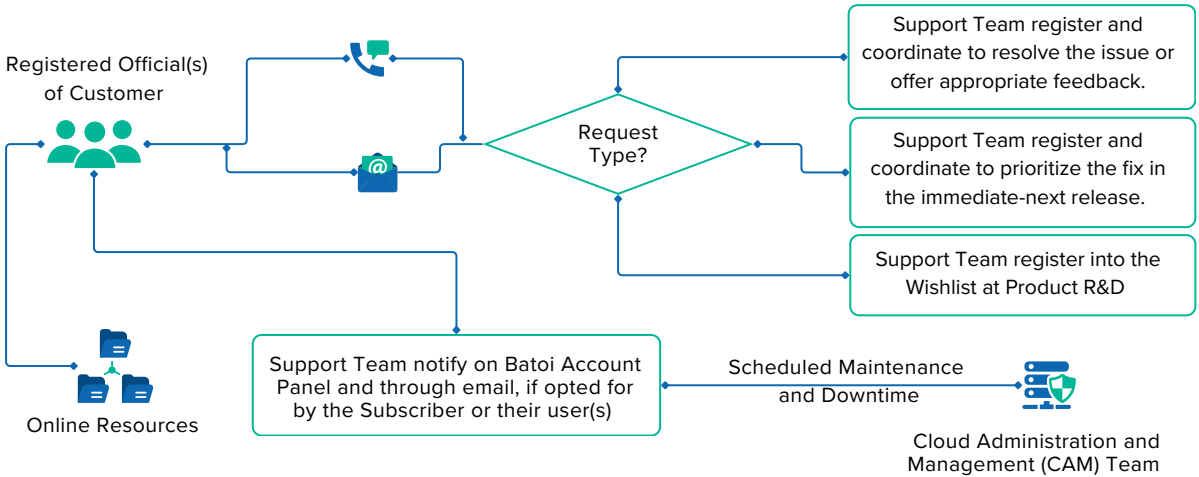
Registered Official(s) of Customer

Request Type?

Support Team register and coordinate to resolve the issue or offer appropriate feedback.

Support Team register and coordinate to prioritize the fix in the immediate-next release.

Support Team register into the Wishlist at Product R&D

Support Team notify on Batoi Account Panel and through email, if opted for by the Subscriber or their user(s)

Scheduled Maintenance and Downtime

Online Resources

Cloud Administration and Management (CAM) Team